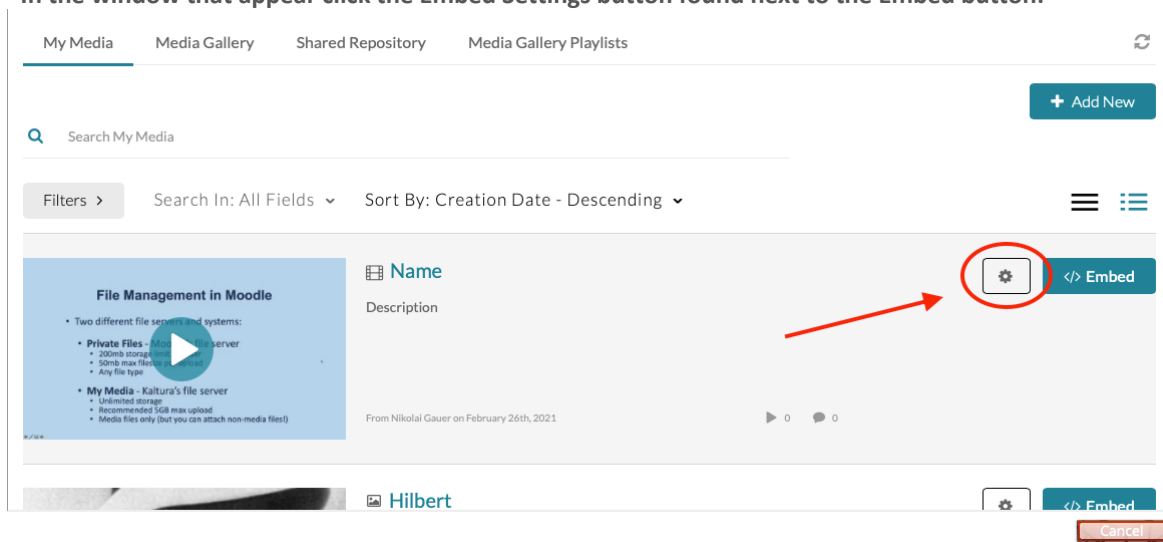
In the window that appear click the Embed Settings button found next to the Embed button.

My Media | Media Gallery | Shared Repository | Media Gallery Playlists

+ Add New

Search My Media

Filters > | Search In: All Fields | Sort By: Creation Date - Descending

File Management in Moodle

• Two different file servers and systems:
• Private Files - Mo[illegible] file server
• 200mb storage limit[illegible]
• 50mb max file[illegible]
• Any file type
• My Media - Kaltura's file server
• Unlimited storage
• Recommended 5GB max upload
• Media files only (but you can attach non-media files!)

Name

Description

From Nikolai Gauer on February 26th, 2021

0 0

</> Embed

Hilbert

</> Embed

Cancel